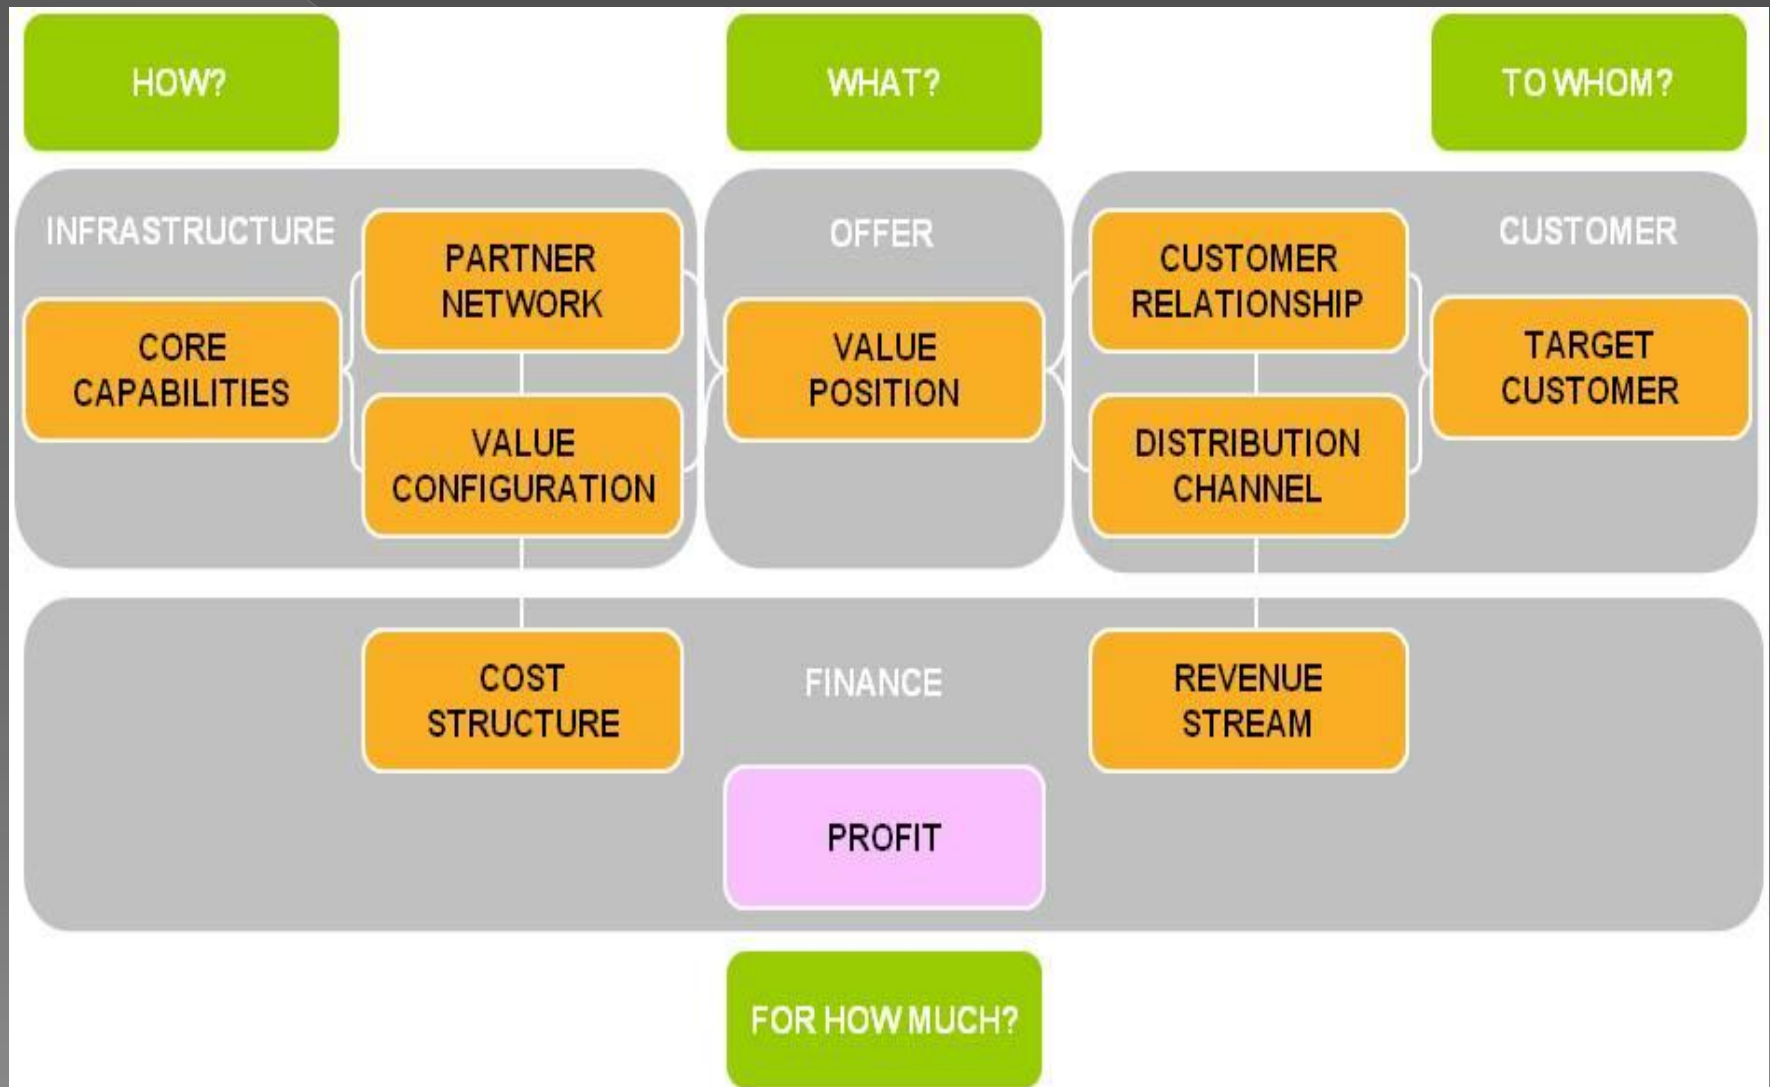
HOW?

WHAT?

TO WHOM?

INFRASTRUCTURE

PARTNER NETWORK

CORE CAPABILITIES

VALUE CONFIGURATION

OFFER

VALUE POSITION

CUSTOMER RELATIONSHIP

DISTRIBUTION CHANNEL

CUSTOMER

TARGET CUSTOMER

COST STRUCTURE

FINANCE

REVENUE STREAM

PROFIT

FOR HOW MUCH?